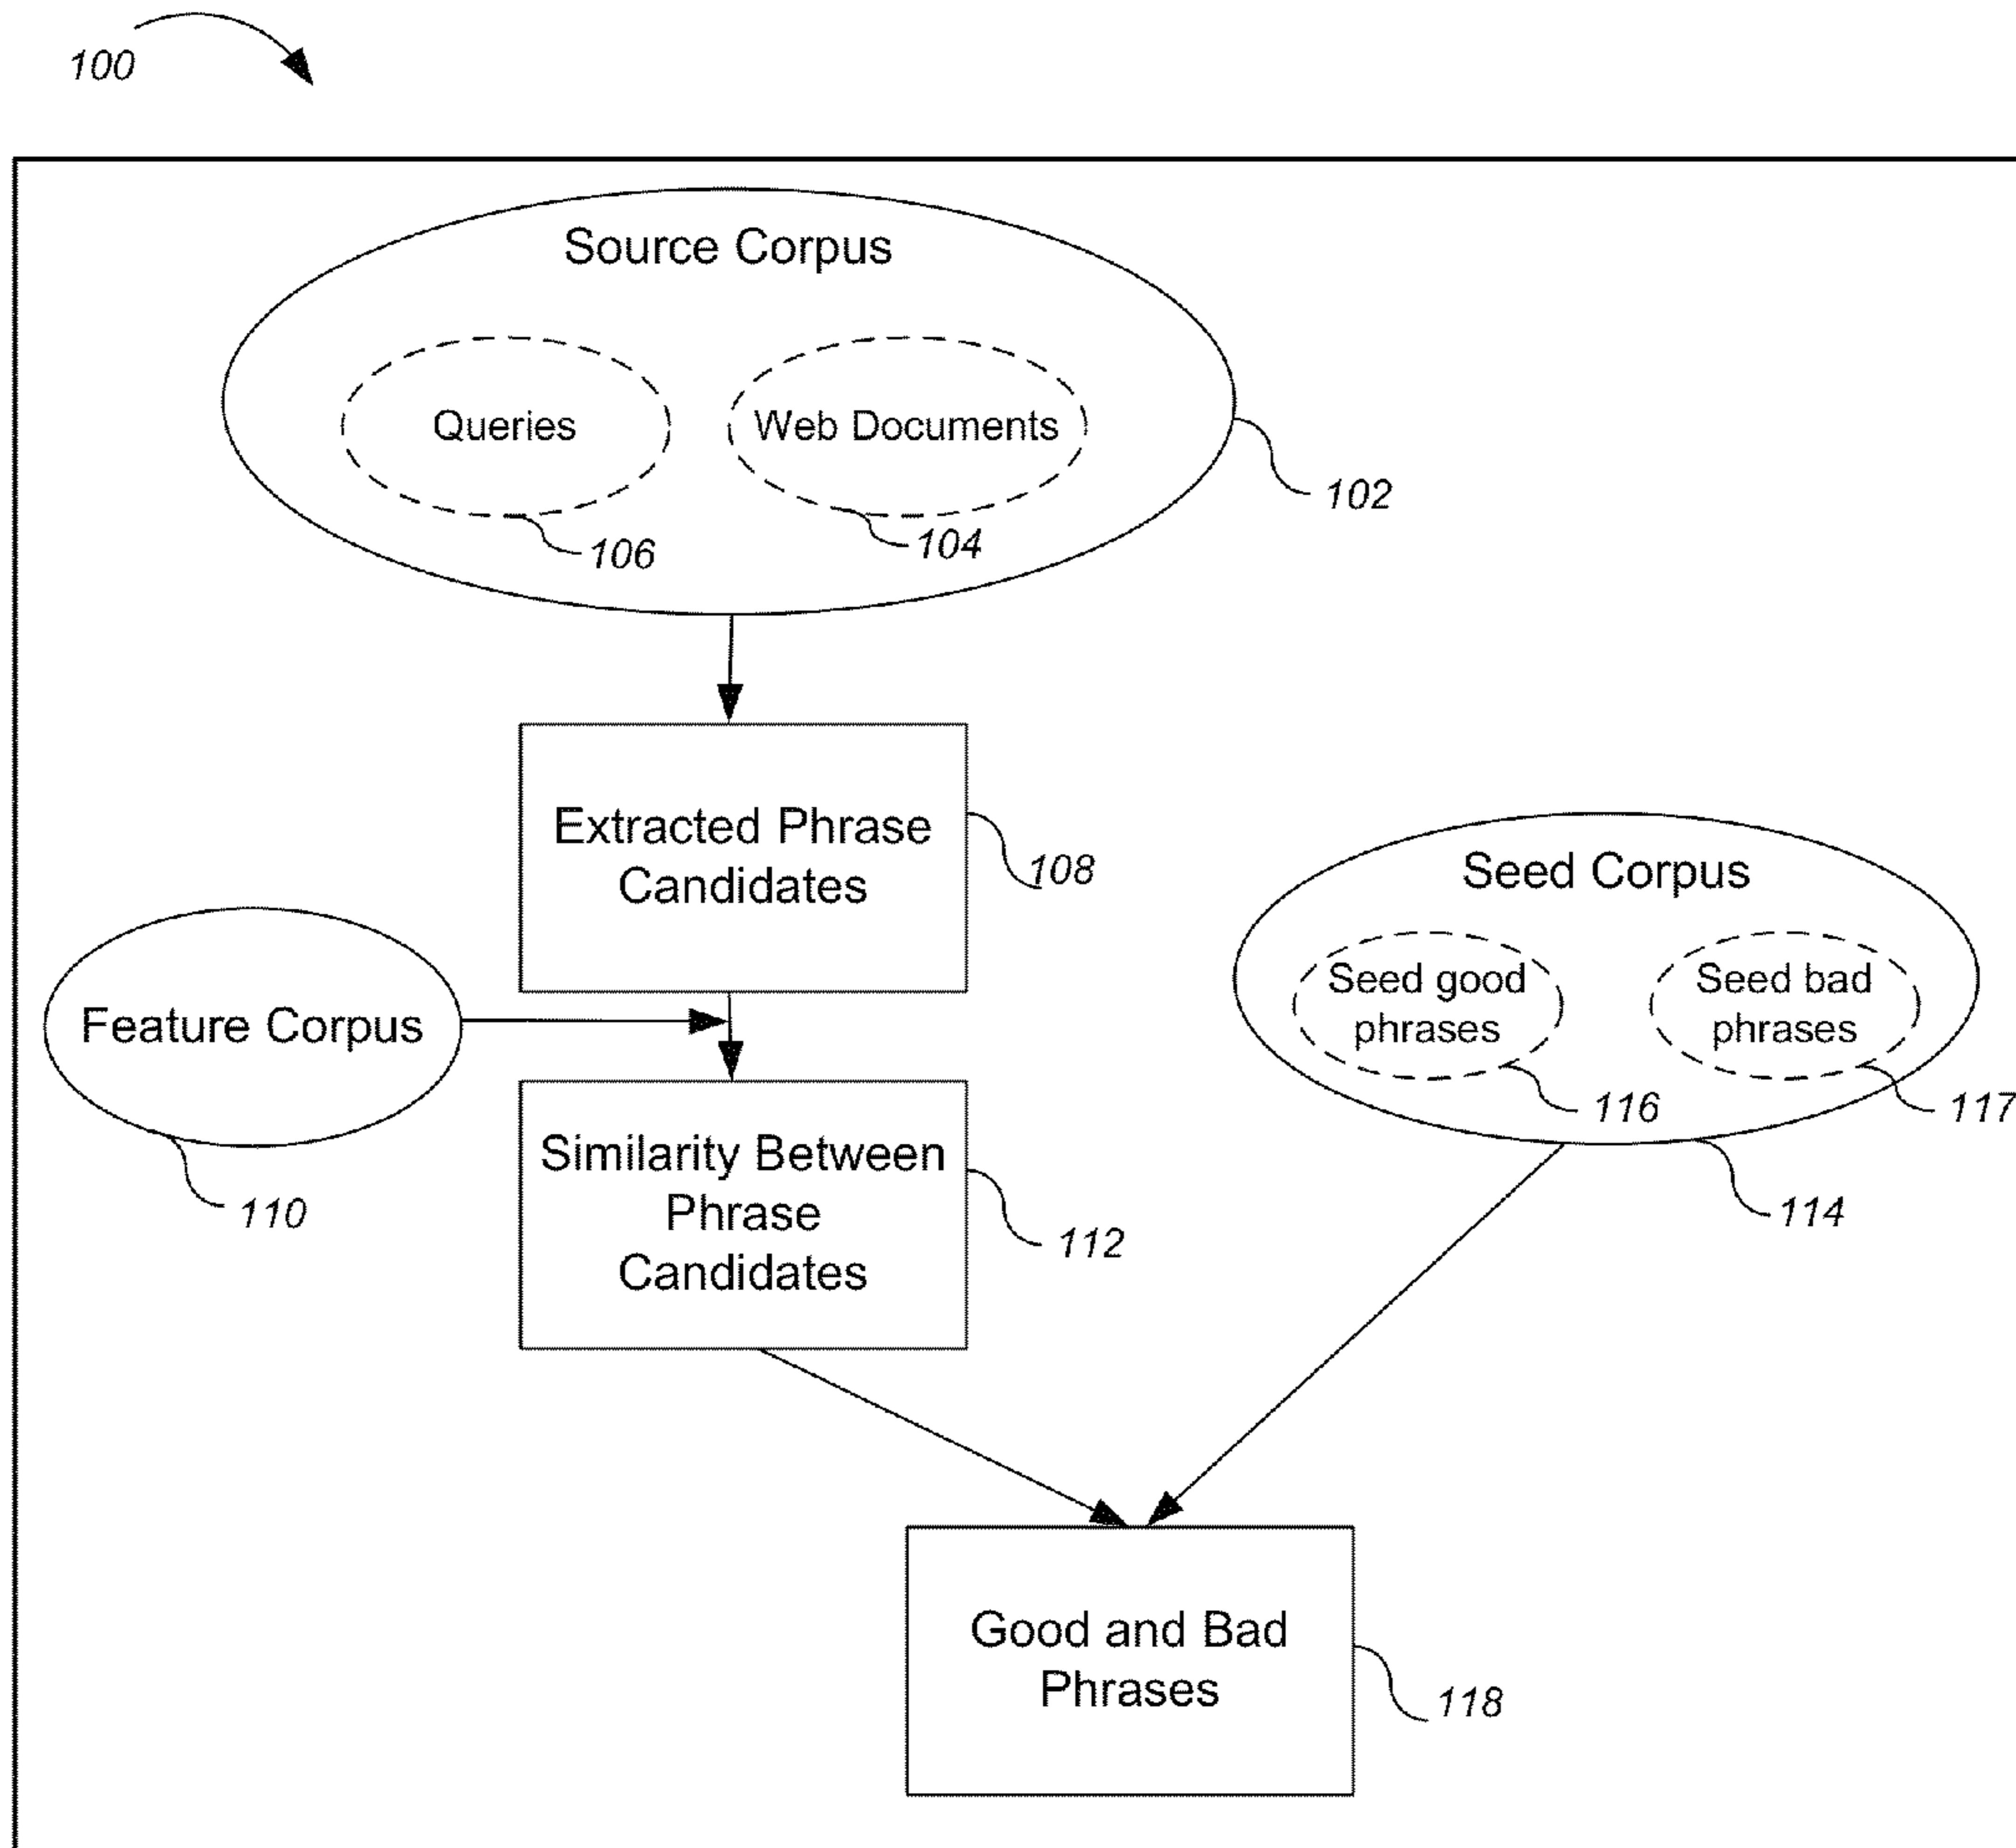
100

Source Corpus

Queries

Web Documents

102

106

104

Extracted Phrase Candidates

108

Seed Corpus

Feature Corpus

Seed good phrases

Seed bad phrases

116

117

110

Similarity Between Phrase Candidates

112

114

Good and Bad Phrases

118